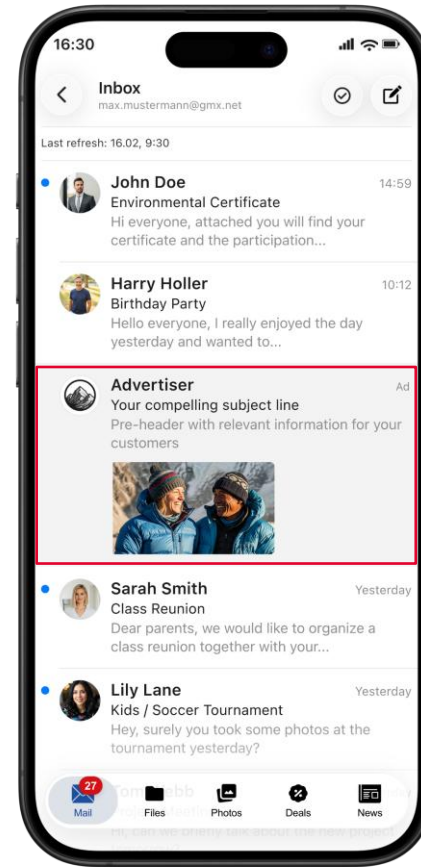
16:30

Inbox
max.mustermann@gmx.net

Last refresh: 16.02, 9:30

John Doe 14:59
Environmental Certificate
Hi everyone, attached you will find your certificate and the participation...

Harry Holler 10:12
Birthday Party
Hello everyone, I really enjoyed the day yesterday and wanted to...

Advertiser Ad
Your compelling subject line
Pre-header with relevant information for your customers

Sarah Smith Yesterday
Class Reunion
Dear parents, we would like to organize a class reunion together with your...

Lily Lane Yesterday
Kids / Soccer Tournament
Hey, surely you took some photos at the tournament yesterday?

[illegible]

27
Mail
Files
Photos
Deals
News